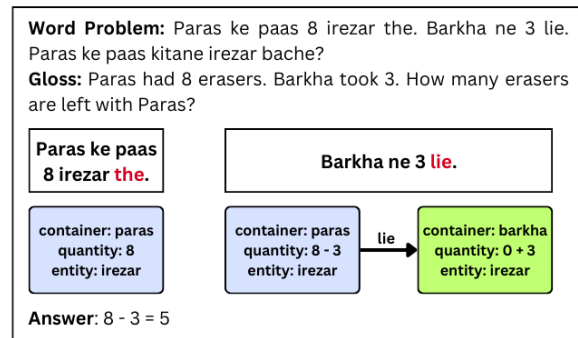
**Word Problem:** Paras ke paas 8 irezar the. Barkha ne 3 lie. Paras ke paas kitane irezar bache?

**Gloss:** Paras had 8 erasers. Barkha took 3. How many erasers are left with Paras?

Paras ke paas 8 irezar the.

Barkha ne 3 lie.

container: paras
quantity: 8
entity: irezar

container: paras
quantity: 8 - 3
entity: irezar

lie

container: barkha
quantity: 0 + 3
entity: irezar

**Answer**: 8 - 3 = 5